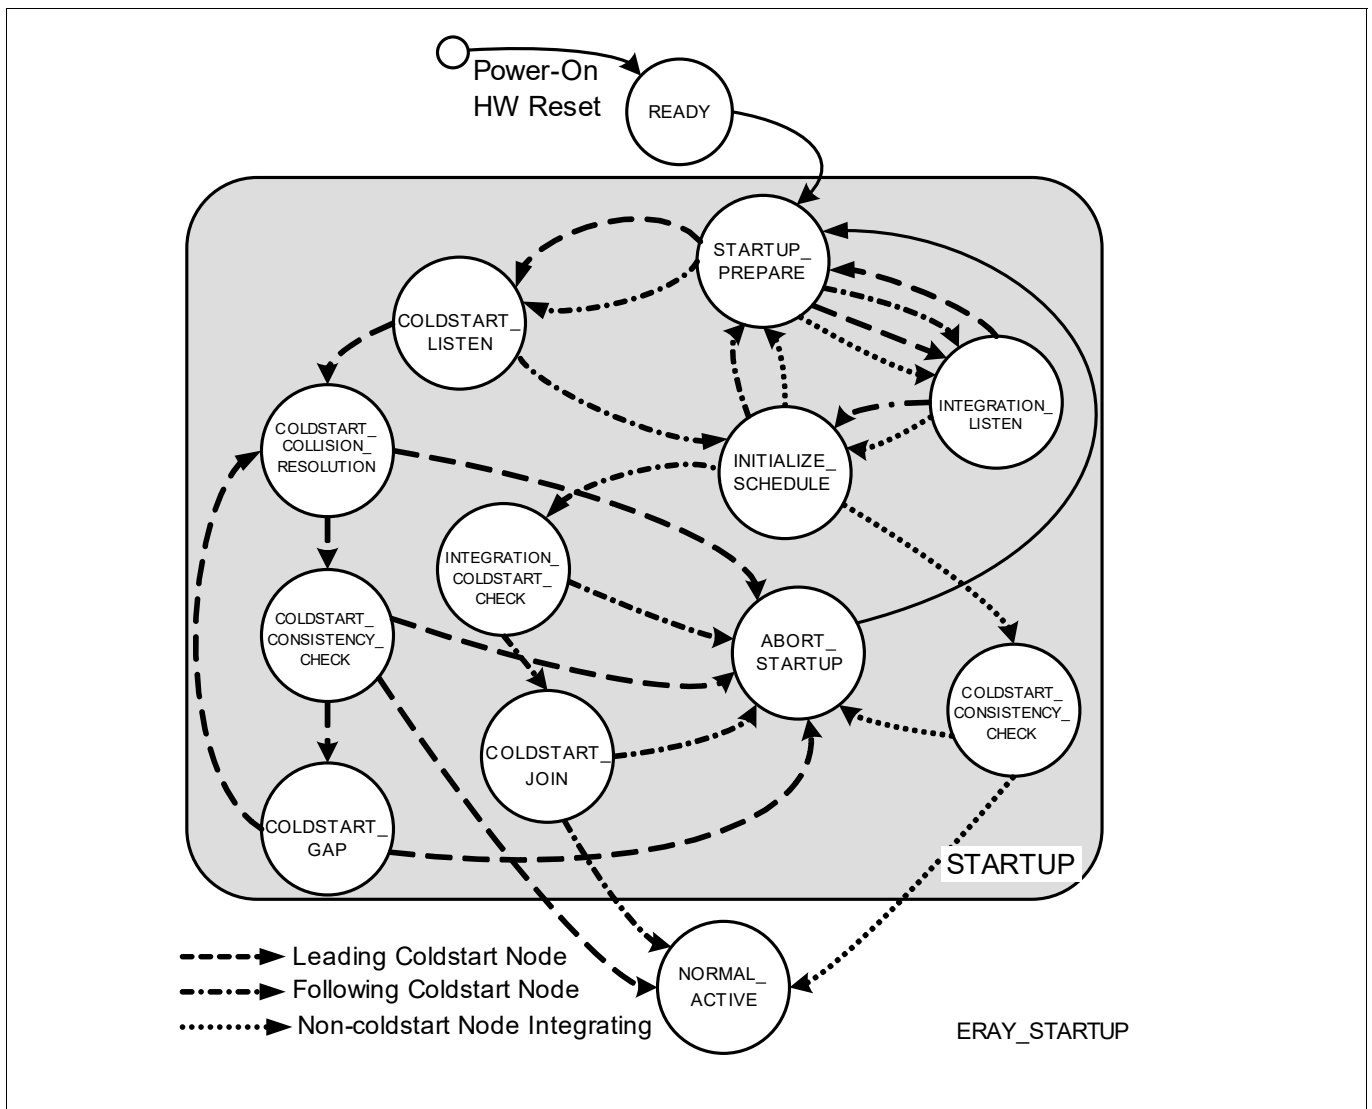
Power-On
HW Reset

READY

STARTUP_
PREPARE

COLDSTART_
LISTEN

INTEGRATION_
LISTEN

COLDSTART_
COLLISION_
RESOLUTION

INITIALIZE_
SCHEDULE

INTEGRATION_
COLDSTART_
CHECK

COLDSTART_
CONSISTENCY_
CHECK

ABORT_
STARTUP

COLDSTART_
CONSISTENCY_
CHECK

COLDSTART_
JOIN

COLDSTART_
GAP

STARTUP

Leading Coldstart Node
Following Coldstart Node
Non-coldstart Node Integrating

NORMAL_
ACTIVE

ERAY_STARTUP